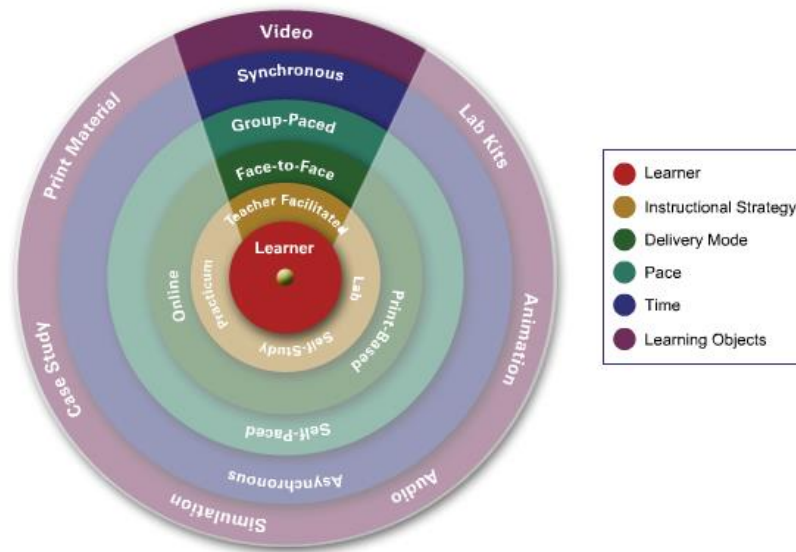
Video

Synchronous

Group-Paced

Face-to-Face

Teacher Facilitated

Learner

Print Material

Lab Kits

Online

Practicum

Lab

Print-Based

Self-Study

Case Study

Animation

Self-Paced

Asynchronous

Audio

Simulation

Learner
Instructional Strategy
Delivery Mode
Pace
Time
Learning Objects